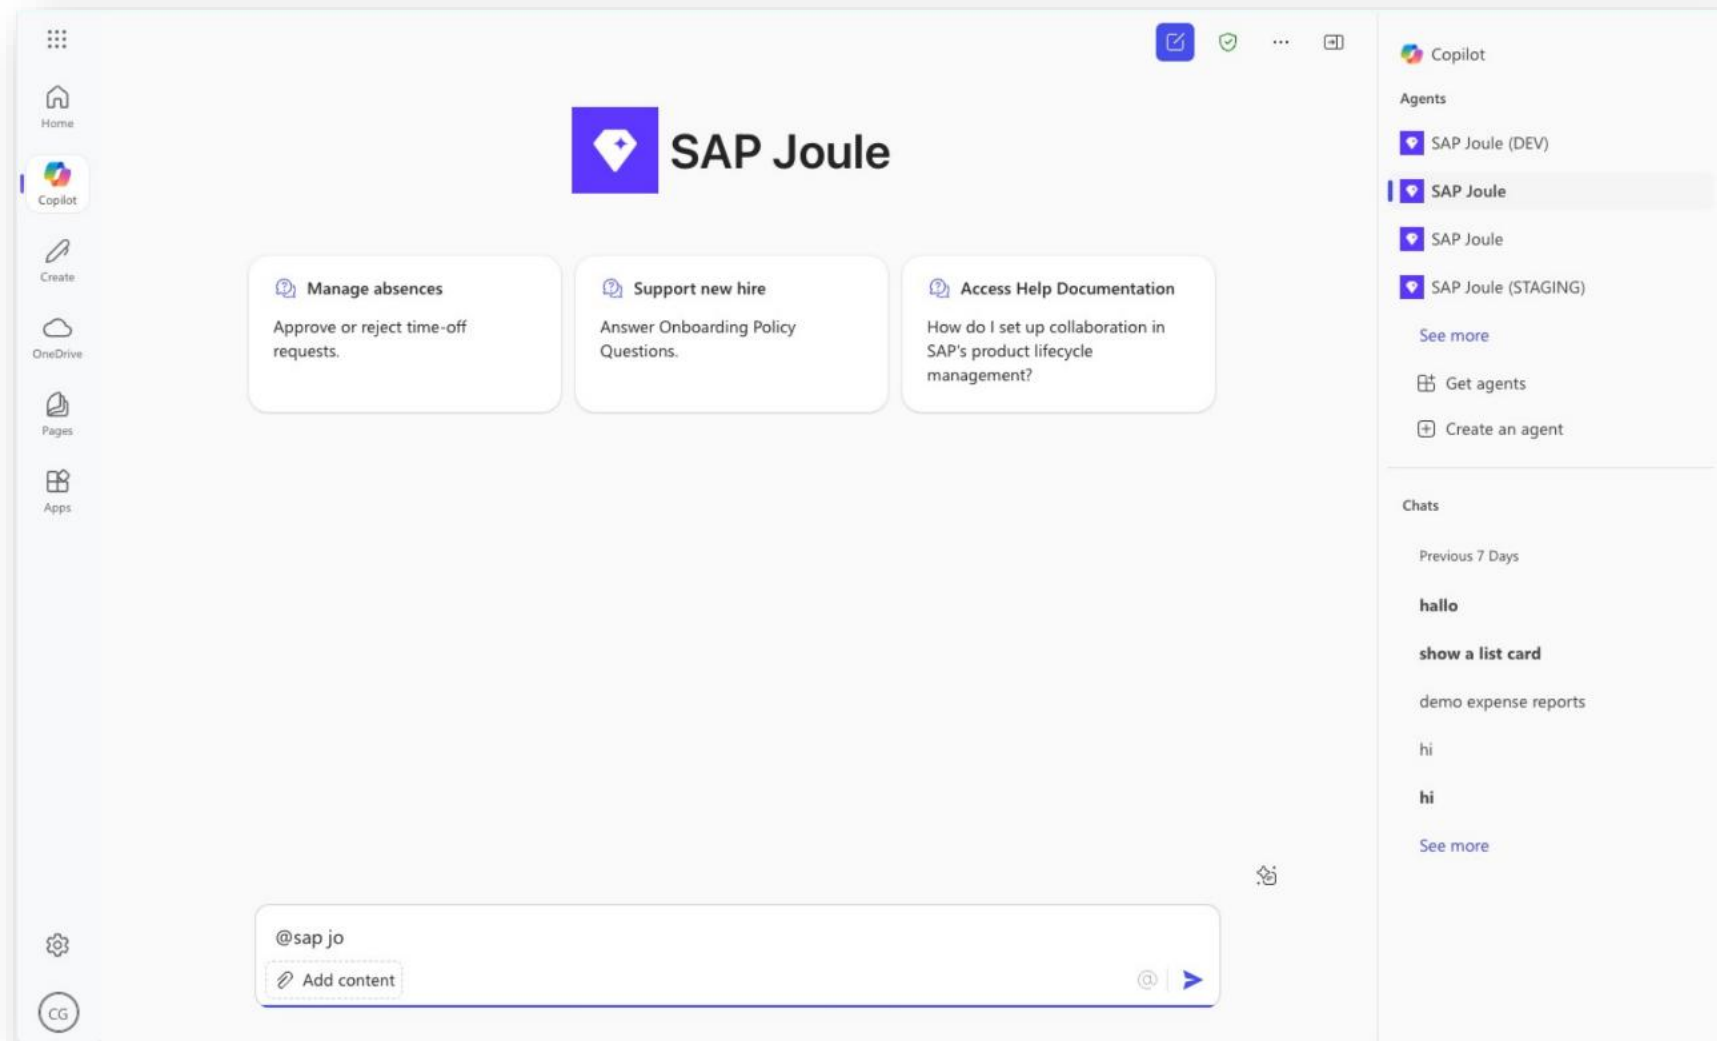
Home

Copilot

Create

OneDrive

Pages

Apps

CG

···

SAP Joule

Manage absences

Approve or reject time-off requests.

Support new hire

Answer Onboarding Policy Questions.

Access Help Documentation

How do I set up collaboration in SAP's product lifecycle management?

@sap jo

Add content

Copilot

Agents

SAP Joule (DEV)

SAP Joule

SAP Joule

SAP Joule (STAGING)

See more

Get agents

Create an agent

Chats

Previous 7 Days

hallo

show a list card

demo expense reports

hi

hi

See more